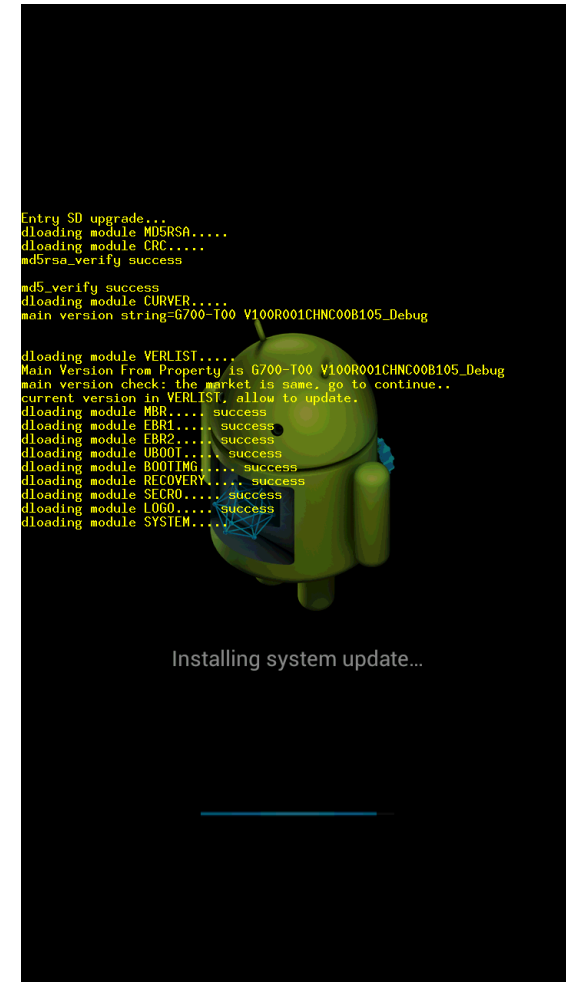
Entry SD upgrade...
dloading module MD5RSA.....
dloading module CRC.....
md5rsa_verify success

md5_verify success
dloading module CURVER.....
main version string=G700-T00 V100R001CHNC00B105_Debug

dloading module VERLIST.....
Main Version From Property is G700-T00 V100R001CHNC00B105_Debug
main version check: the market is same, go to continue..
current version in VERLIST, allow to update.
dloading module MBR..... success
dloading module EBR1..... success
dloading module EBR2..... success
dloading module UBOOT..... success
dloading module BOOTIMG..... success
dloading module RECOVERY..... success
dloading module SECRO..... success
dloading module LOGO..... success
dloading module SYSTEM.....

Installing system update...